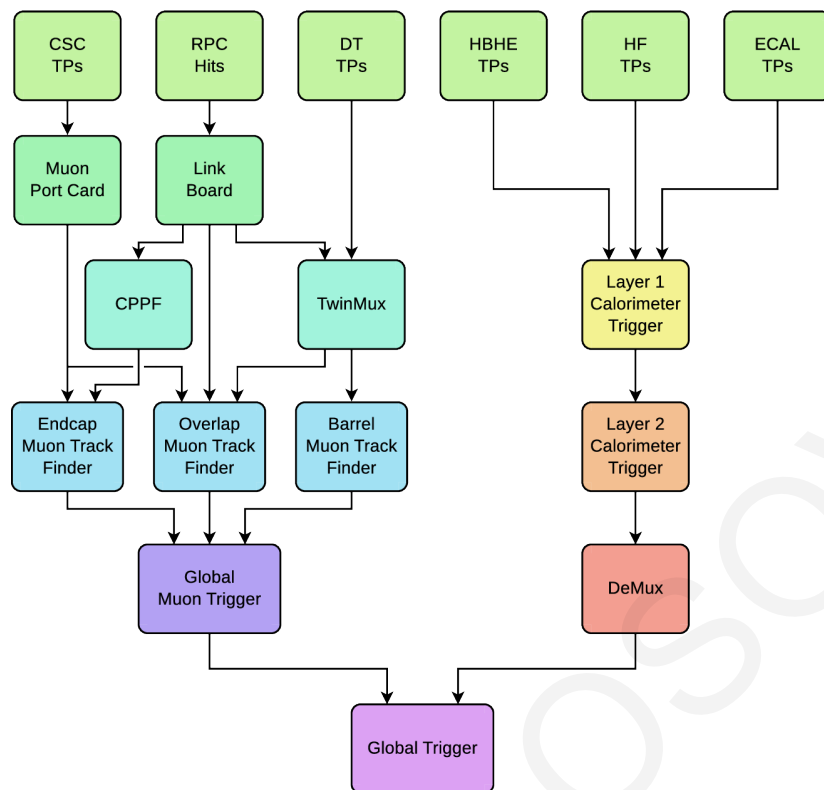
CSC
TPs

RPC
Hits

DT
TPs

HBHE
TPs

HF
TPs

ECAL
TPs

Muon
Port Card

Link
Board

CPPF

TwinMux

Layer 1
Calorimeter
Trigger

Endcap
Muon Track
Finder

Overlap
Muon Track
Finder

Barrel
Muon Track
Finder

Layer 2
Calorimeter
Trigger

Global
Muon Trigger

DeMux

Global Trigger